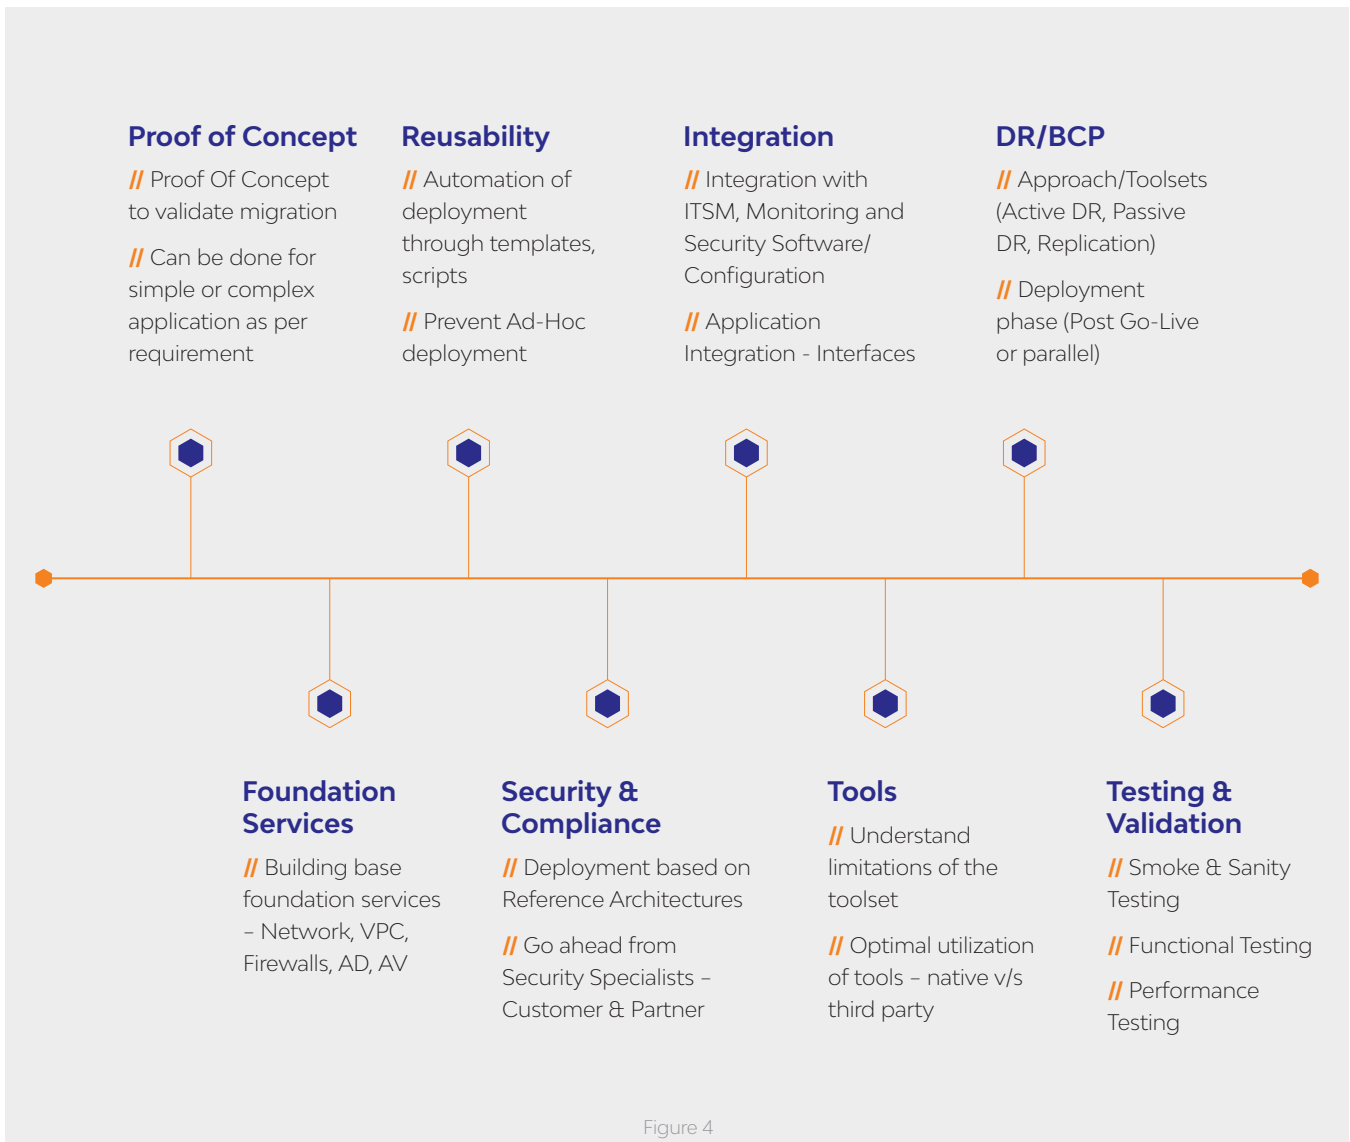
Proof of Concept

// Proof Of Concept to validate migration

// Can be done for simple or complex application as per requirement

Reusability

// Automation of deployment through templates, scripts

// Prevent Ad-Hoc deployment

Integration

// Integration with ITSM, Monitoring and Security Software/ Configuration

// Application Integration - Interfaces

DR/BCP

// Approach/Toolsets (Active DR, Passive DR, Replication)

// Deployment phase (Post Go-Live or parallel)

Foundation Services

// Building base foundation services – Network, VPC, Firewalls, AD, AV

Security & Compliance

// Deployment based on Reference Architectures

// Go ahead from Security Specialists – Customer & Partner

Tools

// Understand limitations of the toolset

// Optimal utilization of tools – native v/s third party

Testing & Validation

// Smoke & Sanity Testing

// Functional Testing

// Performance Testing

Figure 4